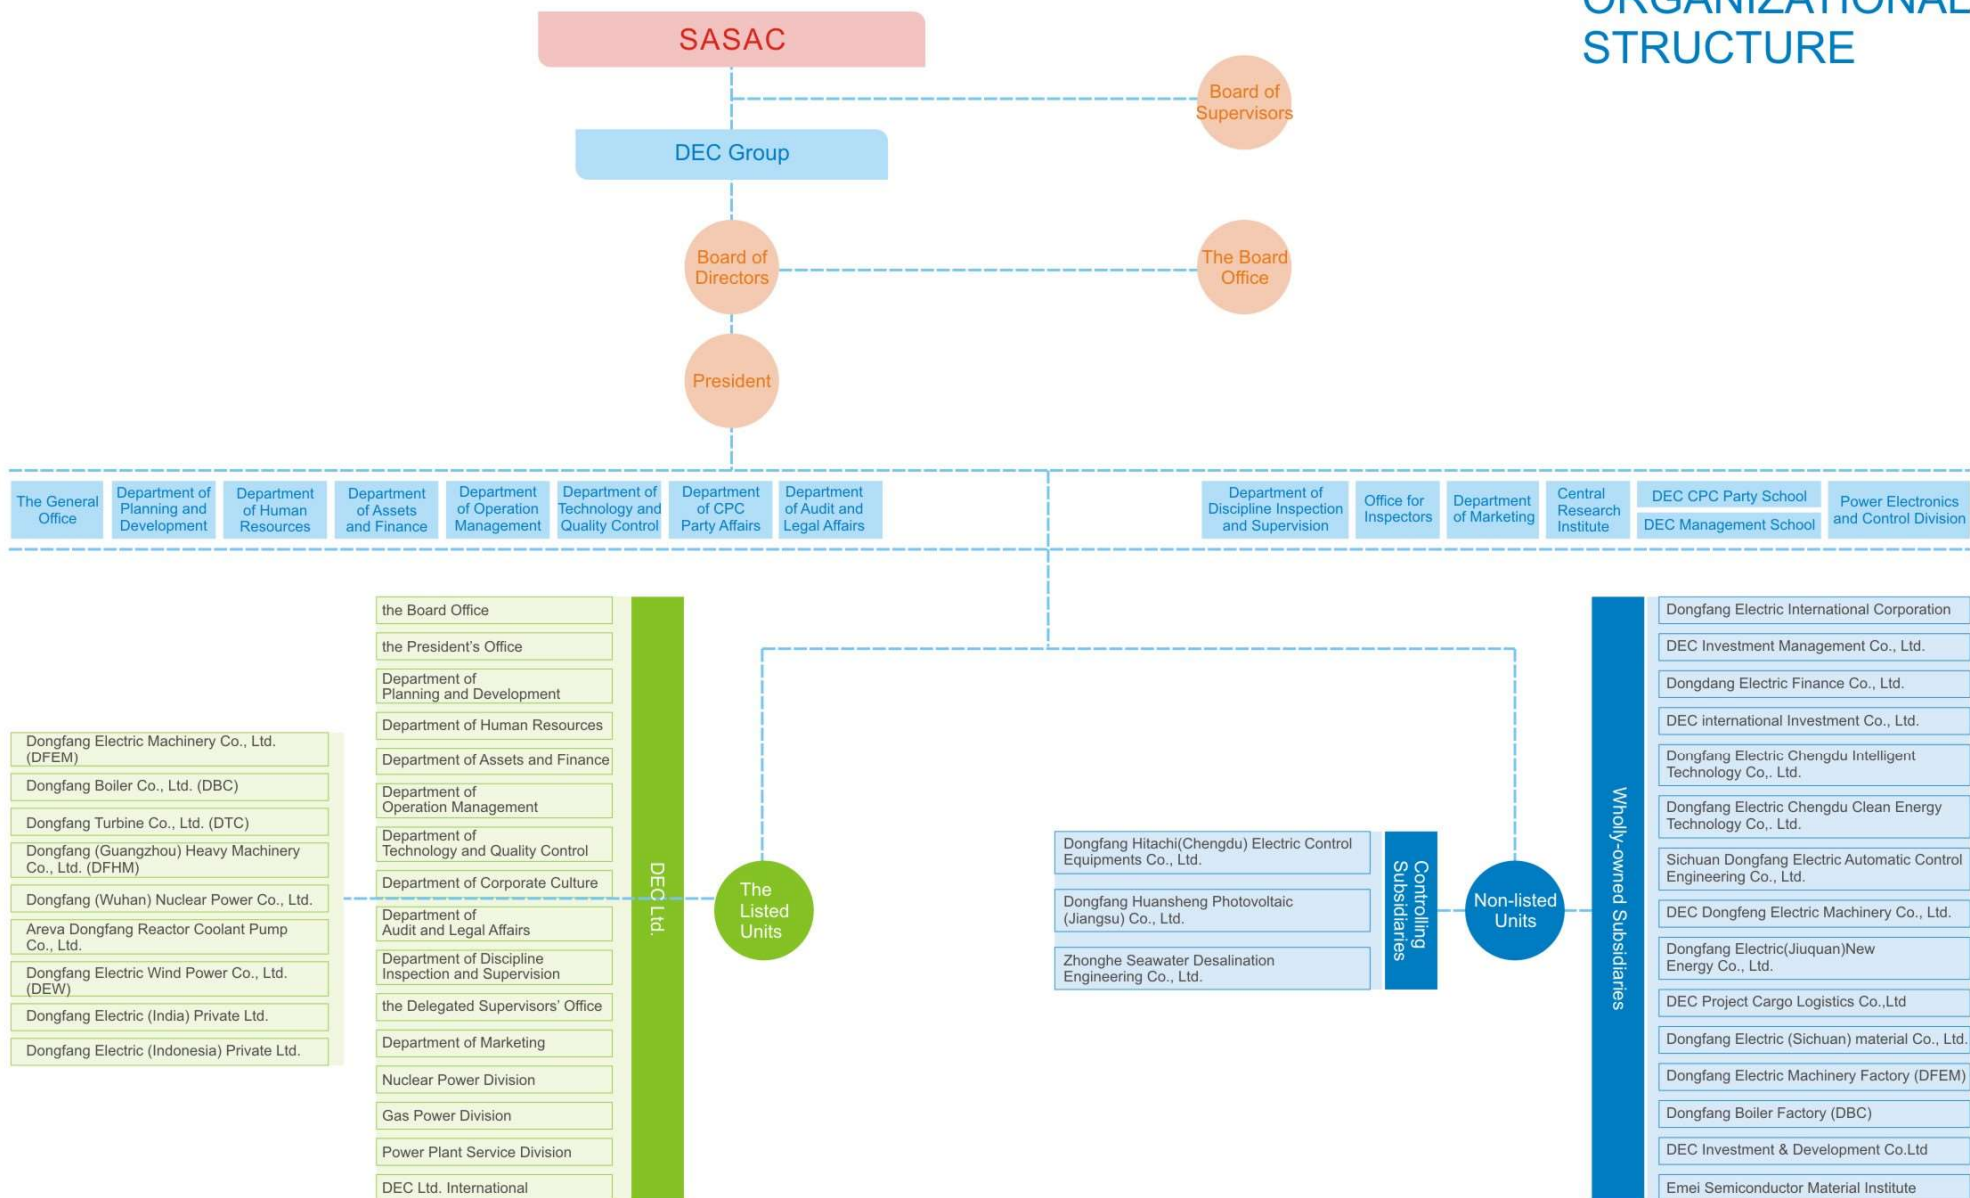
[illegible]
STRUCTURE

SASAC

Board of Supervisors

DEC Group

Board of Directors

The Board Office

President

The General Office

Department of Planning and Development

Department of Human Resources

Department of Assets and Finance

Department of Operation Management

Department of Technology and Quality Control

Department of CPC Party Affairs

Department of Audit and Legal Affairs

Department of Discipline Inspection and Supervision

Office for Inspectors

Department of Marketing

Central Research Institute

DEC CPC Party School

DEC Management School

Power Electronics and Control Division

Dongfang Electric Machinery Co., Ltd. (DFEM)
Dongfang Boiler Co., Ltd. (DBC)
Dongfang Turbine Co., Ltd. (DTC)
Dongfang (Guangzhou) Heavy Machinery Co., Ltd. (DFHM)
Dongfang (Wuhan) Nuclear Power Co., Ltd.
Areva Dongfang Reactor Coolant Pump Co., Ltd.
Dongfang Electric Wind Power Co., Ltd. (DEW)
Dongfang Electric (India) Private Ltd.
Dongfang Electric (Indonesia) Private Ltd.

the Board Office
the President's Office
Department of Planning and Development
Department of Human Resources
Department of Assets and Finance
Department of Operation Management
Department of Technology and Quality Control
Department of Corporate Culture
Department of Audit and Legal Affairs
Department of Discipline Inspection and Supervision
the Delegated Supervisors' Office
Department of Marketing
Nuclear Power Division
Gas Power Division
Power Plant Service Division
DEC Ltd. International

DEC Ltd.

The Listed Units

Dongfang Hitachi(Chengdu) Electric Control Equipments Co., Ltd.
Dongfang Huansheng Photovoltaic (Jiangsu) Co., Ltd.
Zhonghe Seawater Desalination Engineering Co., Ltd.

Controlling Subsidiaries

Non-listed Units

Wholly-owned Subsidiaries

Dongfang Electric International Corporation
DEC Investment Management Co., Ltd.
Dongdang Electric Finance Co., Ltd.
DEC international Investment Co., Ltd.
Dongfang Electric Chengdu Intelligent Technology Co,. Ltd.
Dongfang Electric Chengdu Clean Energy Technology Co,. Ltd.
Sichuan Dongfang Electric Automatic Control Engineering Co., Ltd.
DEC Dongfeng Electric Machinery Co., Ltd.
Dongfang Electric(Jiuquan)New Energy Co., Ltd.
DEC Project Cargo Logistics Co.,Ltd
Dongfang Electric (Sichuan) material Co., Ltd.
Dongfang Electric Machinery Factory (DFEM)
Dongfang Boiler Factory (DBC)
DEC Investment & Development Co.Ltd
Emei Semiconductor Material Institute